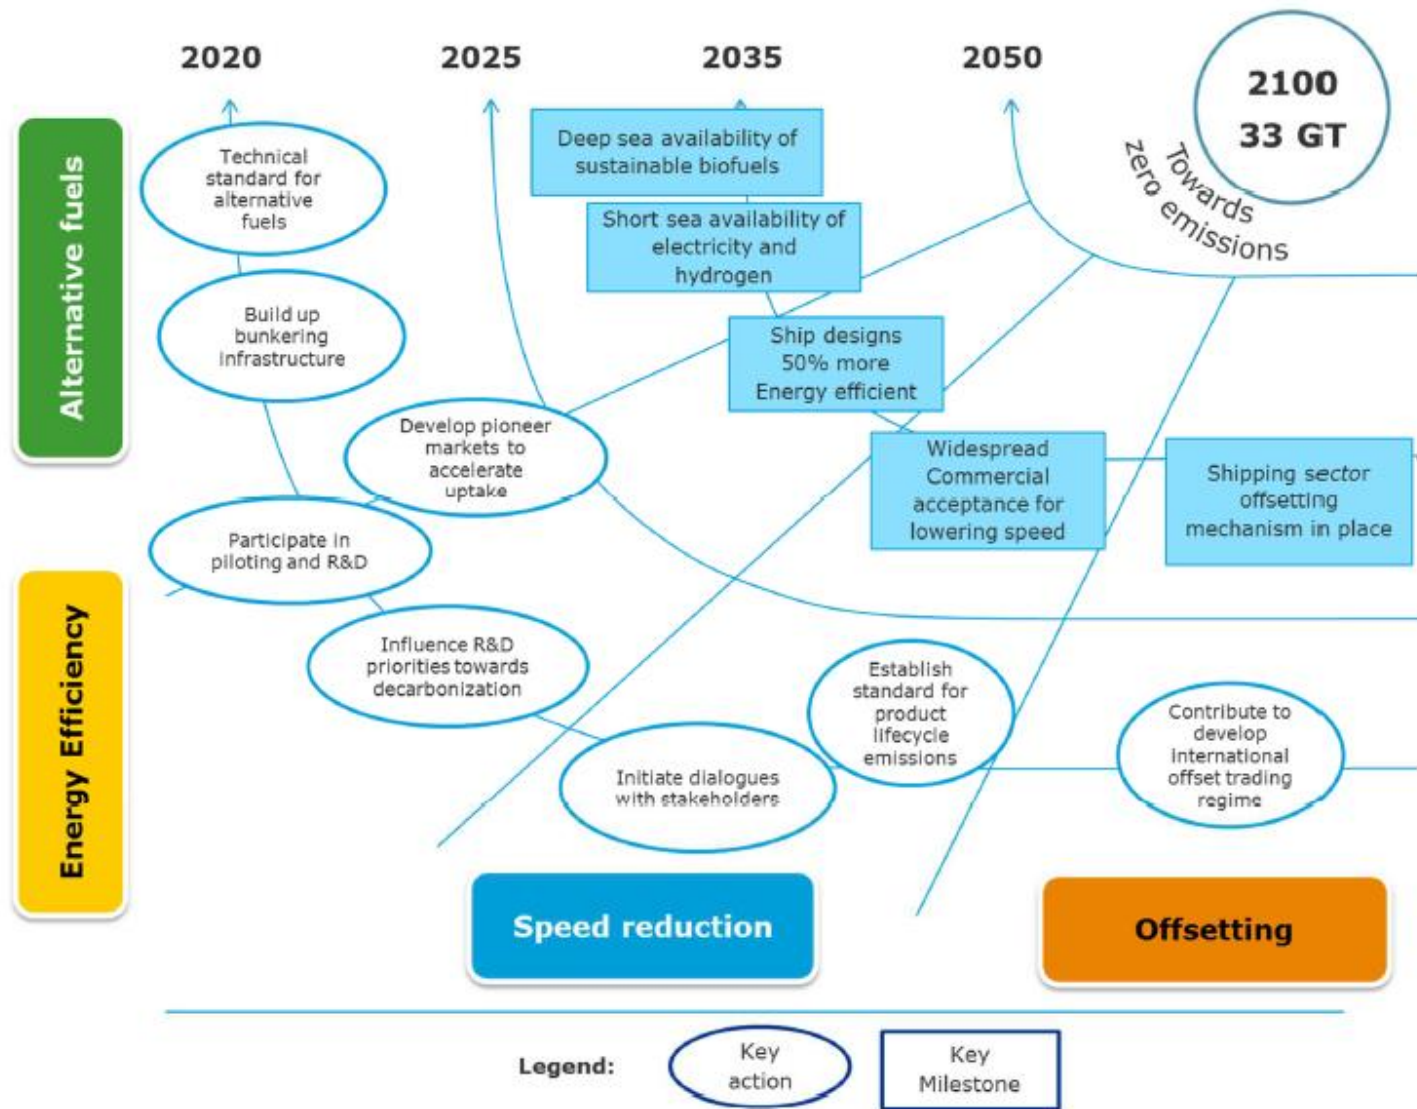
2020

2025

2035

2050

2100
33 GT

Towards zero emissions

Alternative fuels

Technical standard for alternative fuels

Build up bunkering infrastructure

Deep sea availability of sustainable biofuels

Short sea availability of electricity and hydrogen

Ship designs 50% more Energy efficient

Develop pioneer markets to accelerate uptake

Widespread Commercial acceptance for lowering speed

Shipping sector offsetting mechanism in place

Participate in piloting and R&D

Energy Efficiency

Influence R&D priorities towards decarbonization

Establish standard for product lifecycle emissions

Contribute to develop international offset trading regime

Initiate dialogues with stakeholders

Speed reduction

Offsetting

Legend:

Key action

Key Milestone